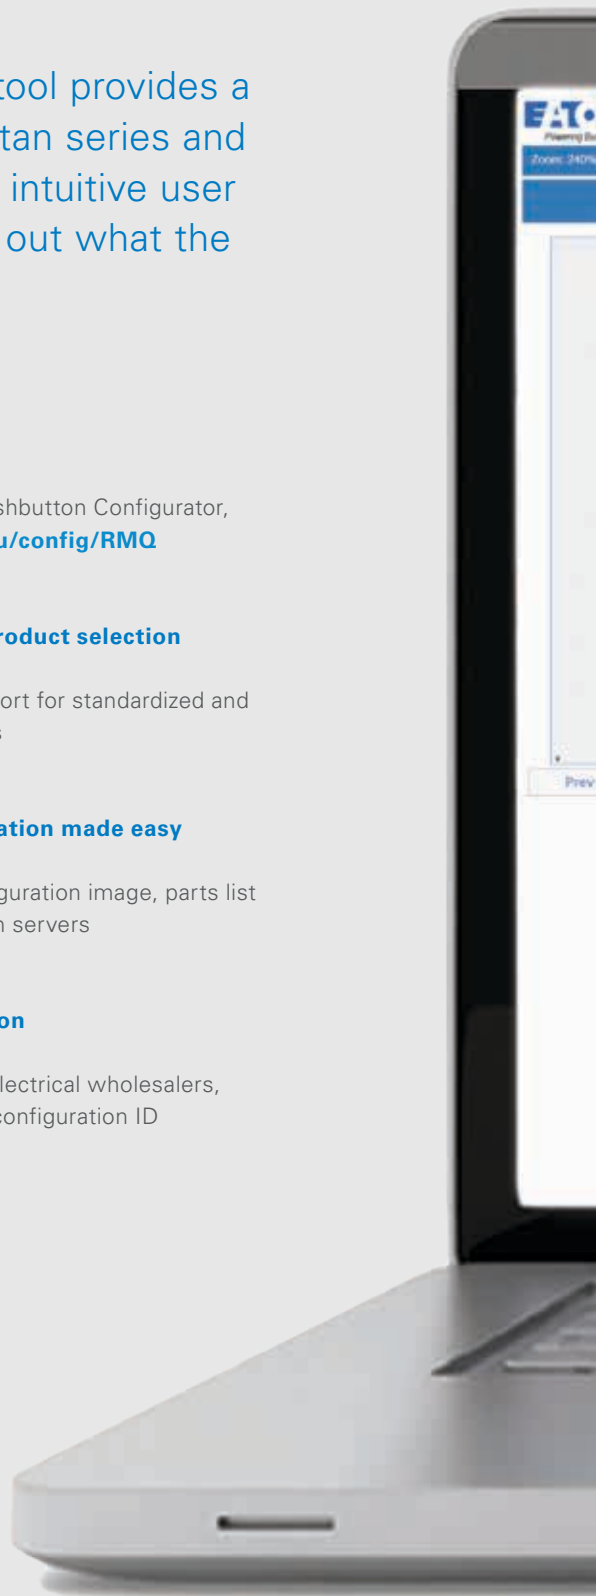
tool provides a tan series and intuitive user out what the

shbutton Configurator, u/config/RMQ

roduct selection

ort for standardized and s

ation made easy

guration image, parts list n servers

on

lectrical wholesalers, configuration ID

EAT·
Powering Bu
Zoom: 240%
Prev